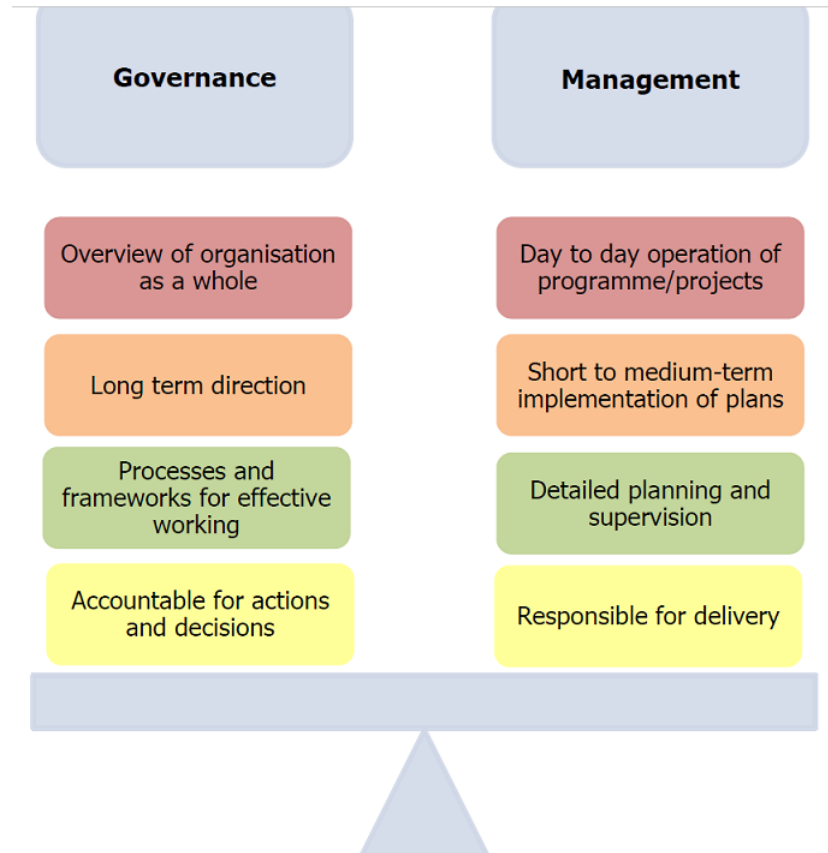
Governance

Management

Overview of organisation as a whole

Day to day operation of programme/projects

Long term direction

Short to medium-term implementation of plans

Processes and frameworks for effective working

Detailed planning and supervision

Accountable for actions and decisions

Responsible for delivery